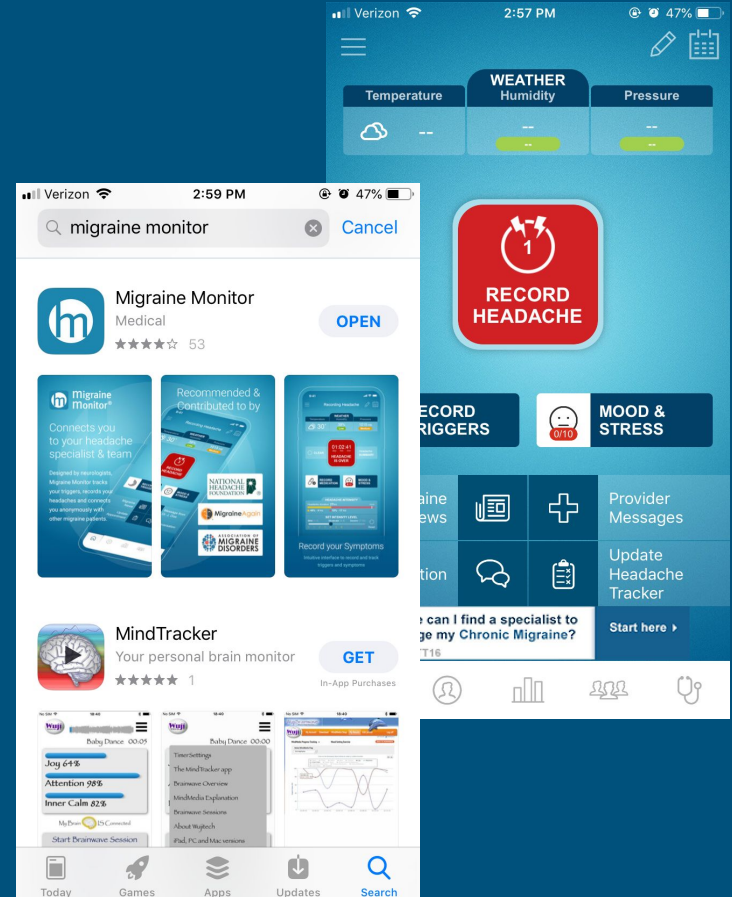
Verizon 2:57 PM 47%

WEATHER
Temperature
Humidity
Pressure
--
--
--
--
--

1
RECORD HEADACHE

ECORD RIGGERS

0/10
MOOD & STRESS

aine ews

Provider Messages

tion

Update Headache Tracker

e can I find a specialist to ge my Chronic Migraine?
T16
Start here

Verizon 2:59 PM 47%

migraine monitor
Cancel

Migraine Monitor
Medical
53
OPEN

Migraine Monitor
Connects you to your headache specialist & team
Designed by neurologists, Migraine Monitor tracks your triggers, records your headaches and connects you anonymously with other migraine patients.

Recommended & Contributed to by
NATIONAL HEADACHE FOUNDATION
MigraineAgain
ASSOCIATION OF MIGRAINE DISORDERS

Recording Headache
01:02:41
HEADACHE IS OVER
Record your Symptoms
Intuitive interface to record and track triggers and symptoms

MindTracker
Your personal brain monitor
1
GET
In-App Purchases

Baby Dance 00:05
Joy 64%
Attention 98%
Inner Calm 82%
My Brain IS Connected
Start Brainwave Session

Baby Dance 00:00
Timer Settings
The MindTracker app
Brainwave Overview
MindMedia Explanation
Brainwave Sessions
About Wujitech
iPad, PC and Mac versions

Today
Games
Apps
Updates
Search